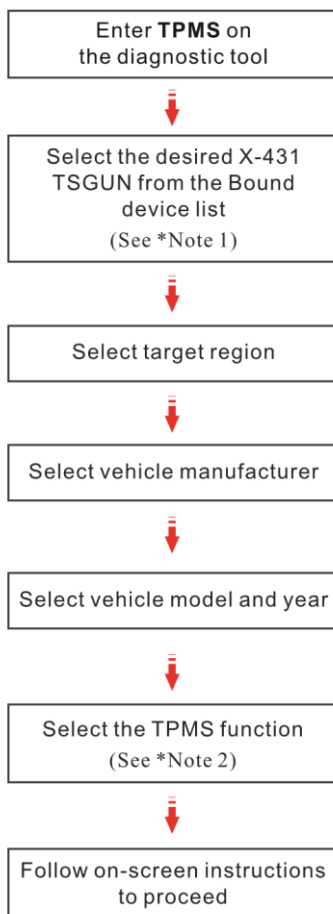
Enter **TPMS** on the diagnostic tool

Select the desired X-431 TSGUN from the Bound device list
(See *Note 1)

Select target region

Select vehicle manufacturer

Select vehicle model and year

Select the TPMS function
(See *Note 2)

Follow on-screen instructions to proceed